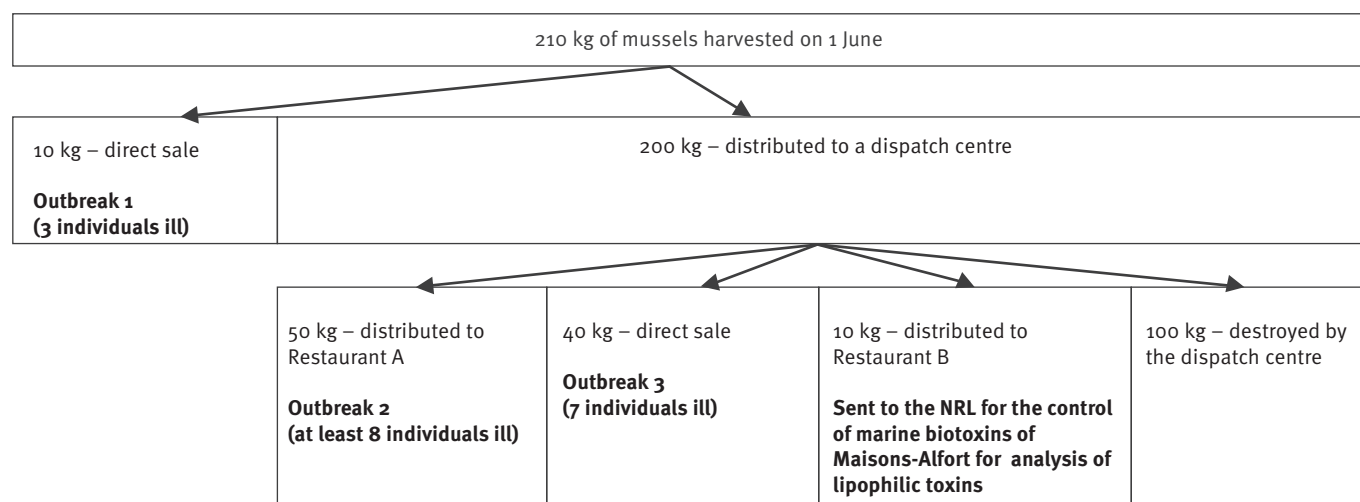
210 kg of mussels harvested on 1 June

10 kg – direct sale

**Outbreak 1 (3 individuals ill)**

200 kg – distributed to a dispatch centre

50 kg – distributed to Restaurant A

**Outbreak 2 (at least 8 individuals ill)**

40 kg – direct sale

**Outbreak 3 (7 individuals ill)**

10 kg – distributed to Restaurant B

**Sent to the NRL for the control of marine biotoxins of Maisons-Alfort for analysis of lipophilic toxins**

100 kg – destroyed by the dispatch centre